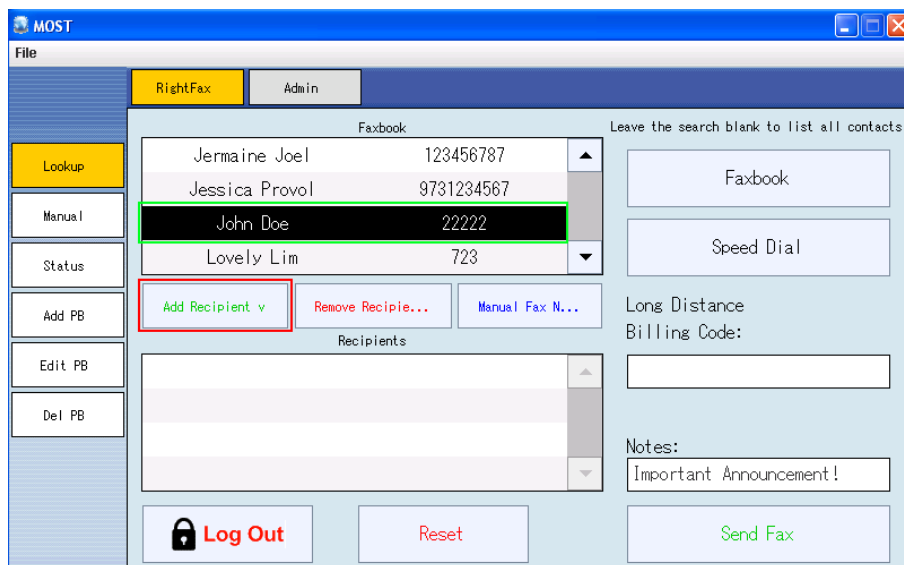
MOST

File

RightFax

Admin

Lookup

Manual

Status

Add PB

Edit PB

Del PB

Faxbook

| | |
|---|---|
| Jermaine Joel | 123456787 |
| Jessica Provol | 9731234567 |
| John Doe | 22222 |
| Lovely Lim | 723 |

Add Recipient v

Remove Recipie...

Manual Fax N...

Recipients

Leave the search blank to list all contacts

Faxbook

Speed Dial

Long Distance Billing Code:

Notes:

Important Announcement!

Log Out

Reset

Send Fax